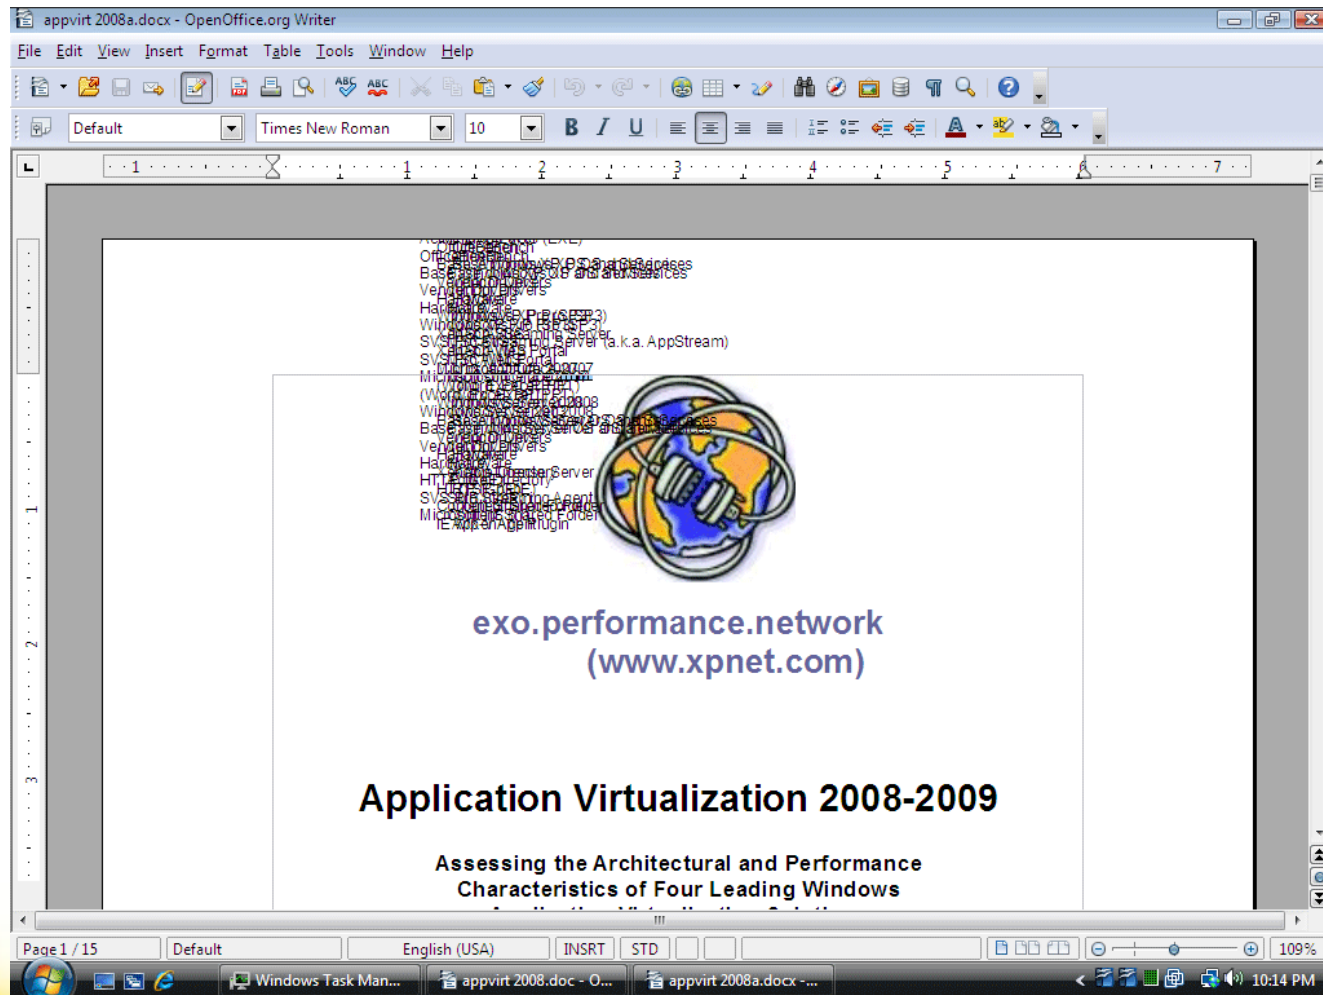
appvirt 2008a.docx - OpenOffice.org Writer

File Edit View Insert Format Table Tools Window Help

Default
Times New Roman
10

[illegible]

exo.performance.network
(www.xpnet.com)

Application Virtualization 2008-2009

Assessing the Architectural and Performance Characteristics of Four Leading Windows

Page 1 / 15 Default English (USA) INSRT STD 109%

Windows Task Man... appvirt 2008.doc - O... appvirt 2008a.docx -... 10:14 PM